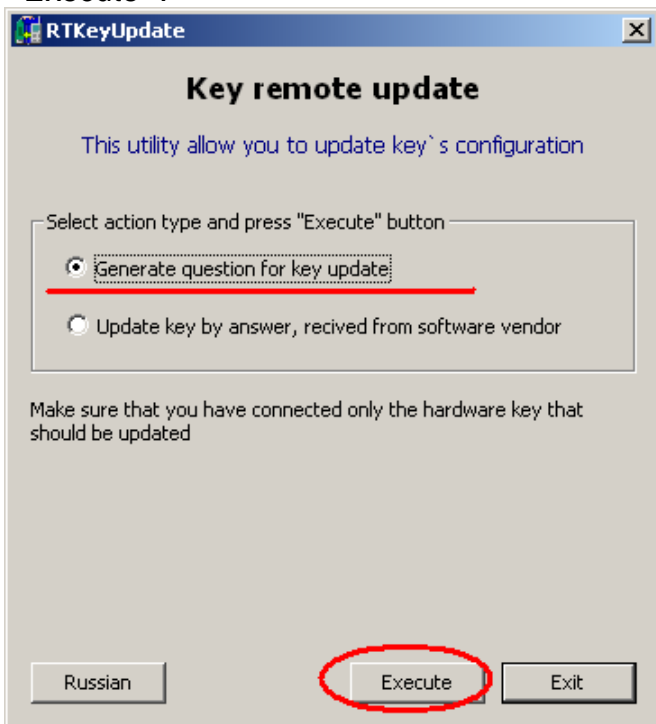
RTKeyUpdate

Key remote update

This utility allow you to update key`s configuration

Select action type and press "Execute" button

Generate question for key update

Update key by answer, recived from software vendor

Make sure that you have connected only the hardware key that should be updated

Russian

Execute

Exit